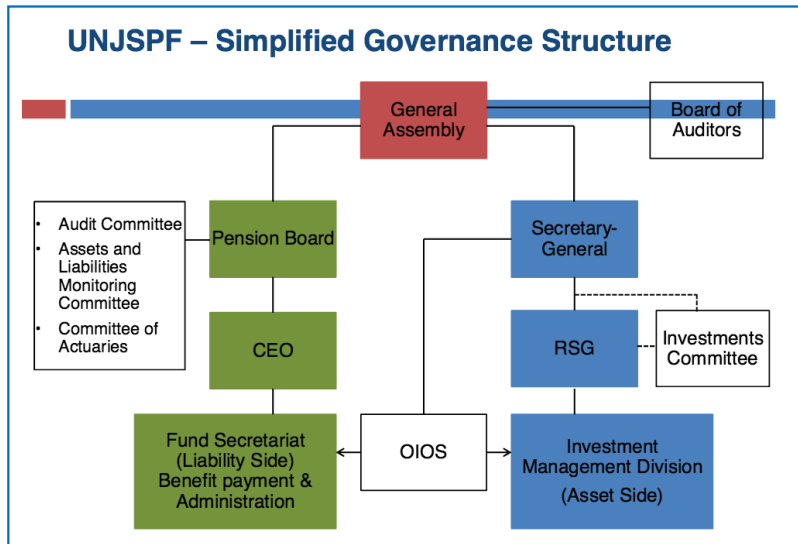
UNJSPF – Simplified Governance Structure

General Assembly

Board of Auditors

- Audit Committee
- Assets and Liabilities Monitoring Committee
- Committee of Actuaries

Pension Board

Secretary-General

CEO

RSG

Investments Committee

Fund Secretariat (Liability Side) Benefit payment & Administration

OIOS

Investment Management Division (Asset Side)